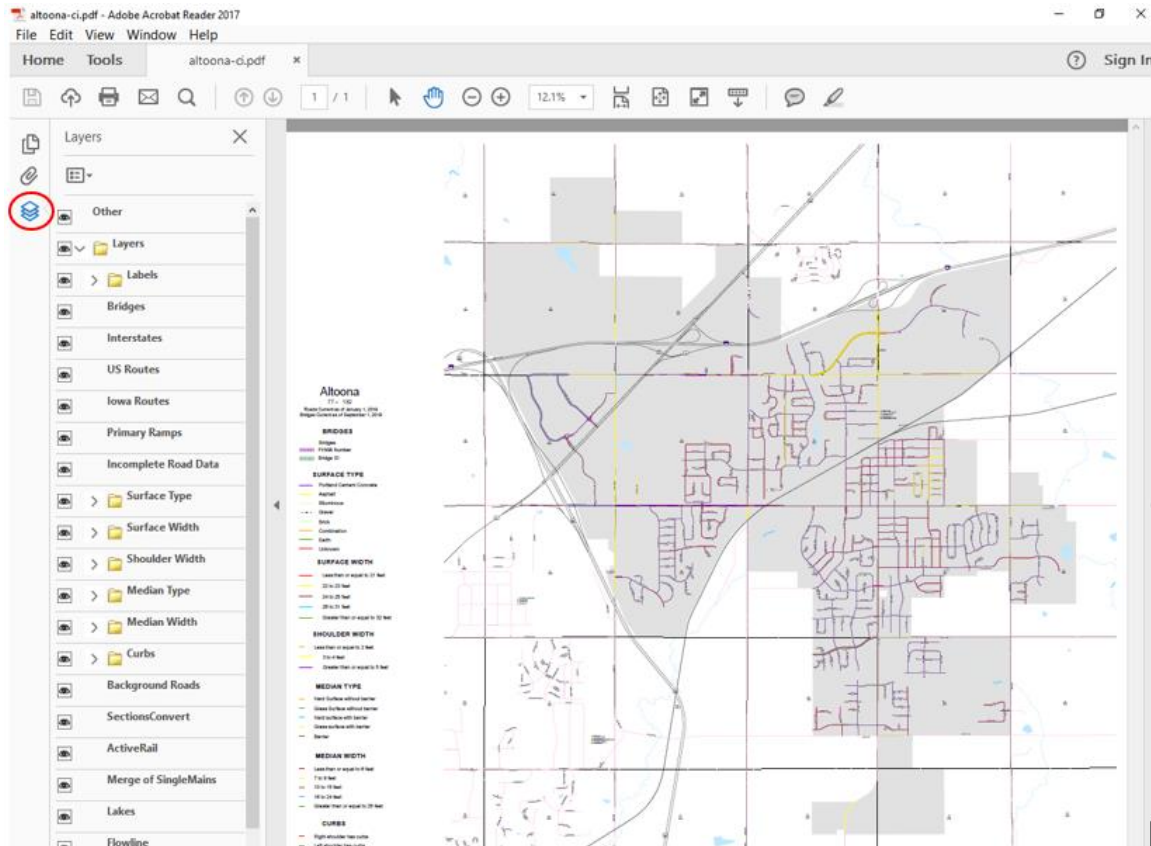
altoona-ci.pdf - Adobe Acrobat Reader 2017
File Edit View Window Help
Home Tools altoona-ci.pdf ×
Sign In
1 / 1
12.1%

Layers
Other
Layers
Labels
Bridges
Interstates
US Routes
Iowa Routes
Primary Ramps
Incomplete Road Data
Surface Type
Surface Width
Shoulder Width
Median Type
Median Width
Curbs
Background Roads
SectionsConvert
ActiveRail
Merge of SingleMains
Lakes
Flowline

Altoona
77 - 182
Roads Current as of January 1, 2018
Bridges Current as of September 1, 2018

BRIDGES
Bridges
FHWA Number
Bridge ID

SURFACE TYPE
Portland Cement Concrete
Asphalt
Bituminous
Gravel
Brick
Combination
Earth
Unknown

SURFACE WIDTH
Less than or equal to 21 feet
22 to 23 feet
24 to 25 feet
26 to 31 feet
Greater than or equal to 32 feet

SHOULDER WIDTH
Less than or equal to 2 feet
3 to 4 feet
Greater than or equal to 5 feet

MEDIAN TYPE
Hard Surface without barrier
Grass Surface without barrier
Hard surface with barrier
Grass surface with barrier
Barrier

MEDIAN WIDTH
Less than or equal to 6 feet
7 to 9 feet
10 to 15 feet
16 to 24 feet
Greater than or equal to 25 feet

CURBS
Right shoulder has curbs
Left shoulder has curbs